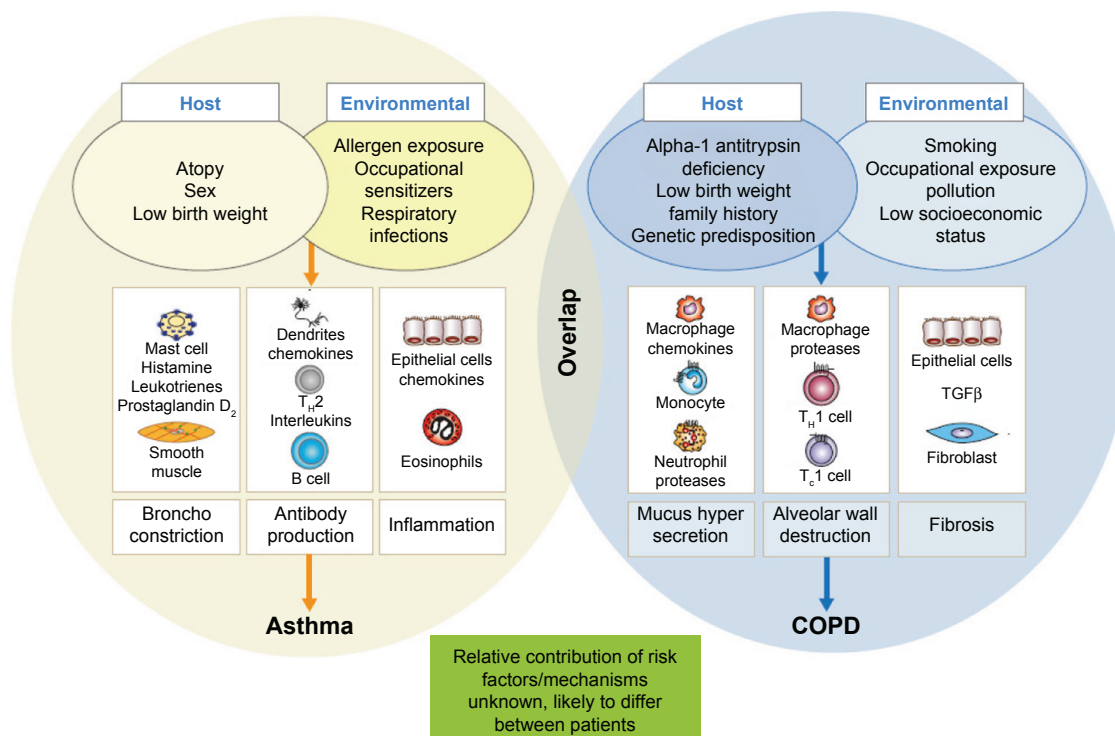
Host

Atopy
Sex
Low birth weight

Environmental

Allergen exposure
Occupational sensitizers
Respiratory infections

Mast cell
Histamine
Leukotrienes
Prostaglandin $D_2$
Smooth muscle

Dendrites chemokines
$T_H2$
Interleukins
B cell

Epithelial cells chemokines
Eosinophils

Broncho constriction

Antibody production

Inflammation

Asthma

Overlap

Host

Alpha-1 antitrypsin deficiency
Low birth weight
family history
Genetic predisposition

Environmental

Smoking
Occupational exposure
pollution
Low socioeconomic status

Macrophage chemokines
Monocyte
Neutrophil proteases

Macrophage proteases
$T_H1$ cell
$T_c1$ cell

Epithelial cells
TGFβ
Fibroblast

Mucus hyper secretion

Alveolar wall destruction

Fibrosis

COPD

Relative contribution of risk factors/mechanisms unknown, likely to differ between patients